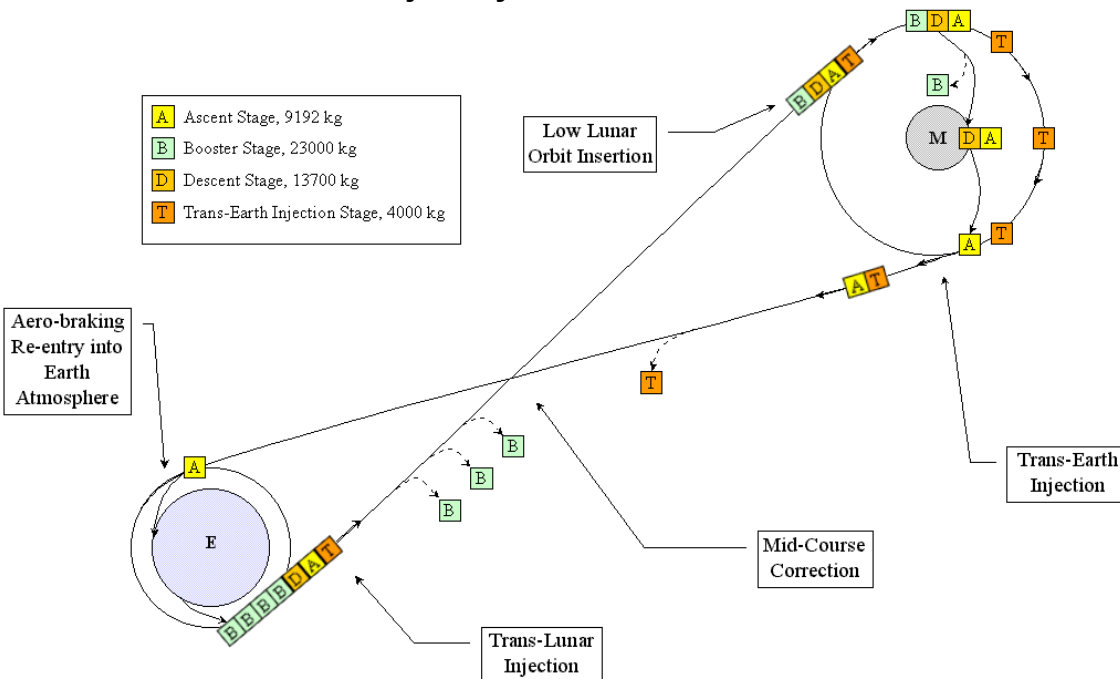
A Ascent Stage, 9192 kg
B Booster Stage, 23000 kg
D Descent Stage, 13700 kg
T Trans-Earth Injection Stage, 4000 kg

Low Lunar Orbit Insertion

B D A

T

B

M

D A

T

T

A

A T

B D A T

Aero-braking Re-entry into Earth Atmosphere

T

B

B

B

A

E

B B B B D A T

Trans-Earth Injection

Mid-Course Correction

Trans-Lunar Injection